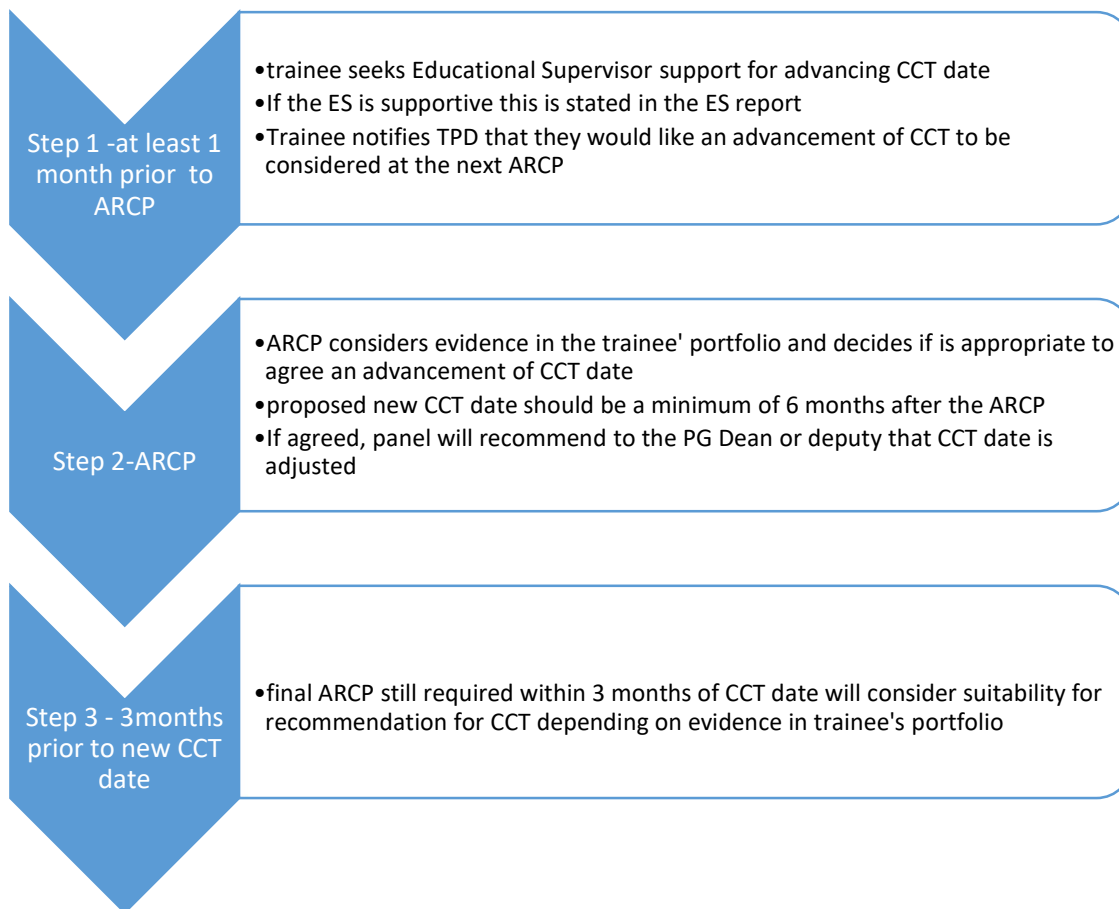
Step 1 -at least 1 month prior to ARCP

•trainee seeks Educational Supervisor support for advancing CCT date
•If the ES is supportive this is stated in the ES report
•Trainee notifies TPD that they would like an advancement of CCT to be considered at the next ARCP

Step 2-ARCP

•ARCP considers evidence in the trainee' portfolio and decides if is appropriate to agree an advancement of CCT date
•proposed new CCT date should be a minimum of 6 months after the ARCP
•If agreed, panel will recommend to the PG Dean or deputy that CCT date is adjusted

Step 3 - 3months prior to new CCT date

•final ARCP still required within 3 months of CCT date will consider suitability for recommendation for CCT depending on evidence in trainee's portfolio